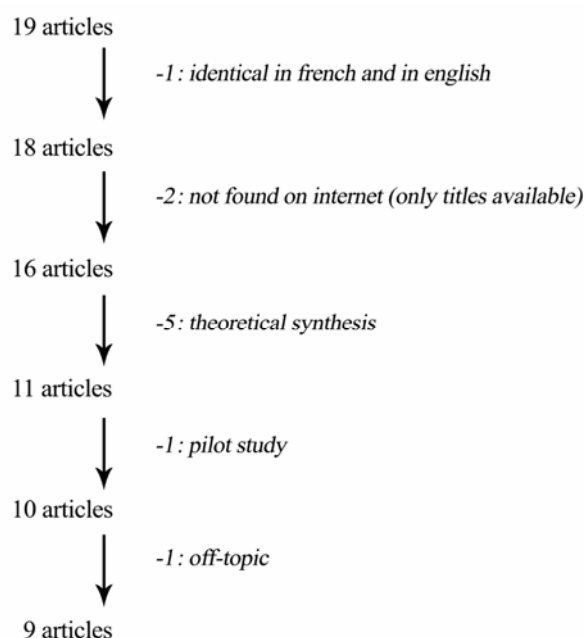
19 articles

-1 : identical in french and in english

18 articles

-2 : not found on internet (only titles available)

16 articles

-5 : theoretical synthesis

11 articles

-1 : pilot study

10 articles

-1 : off-topic

9 articles